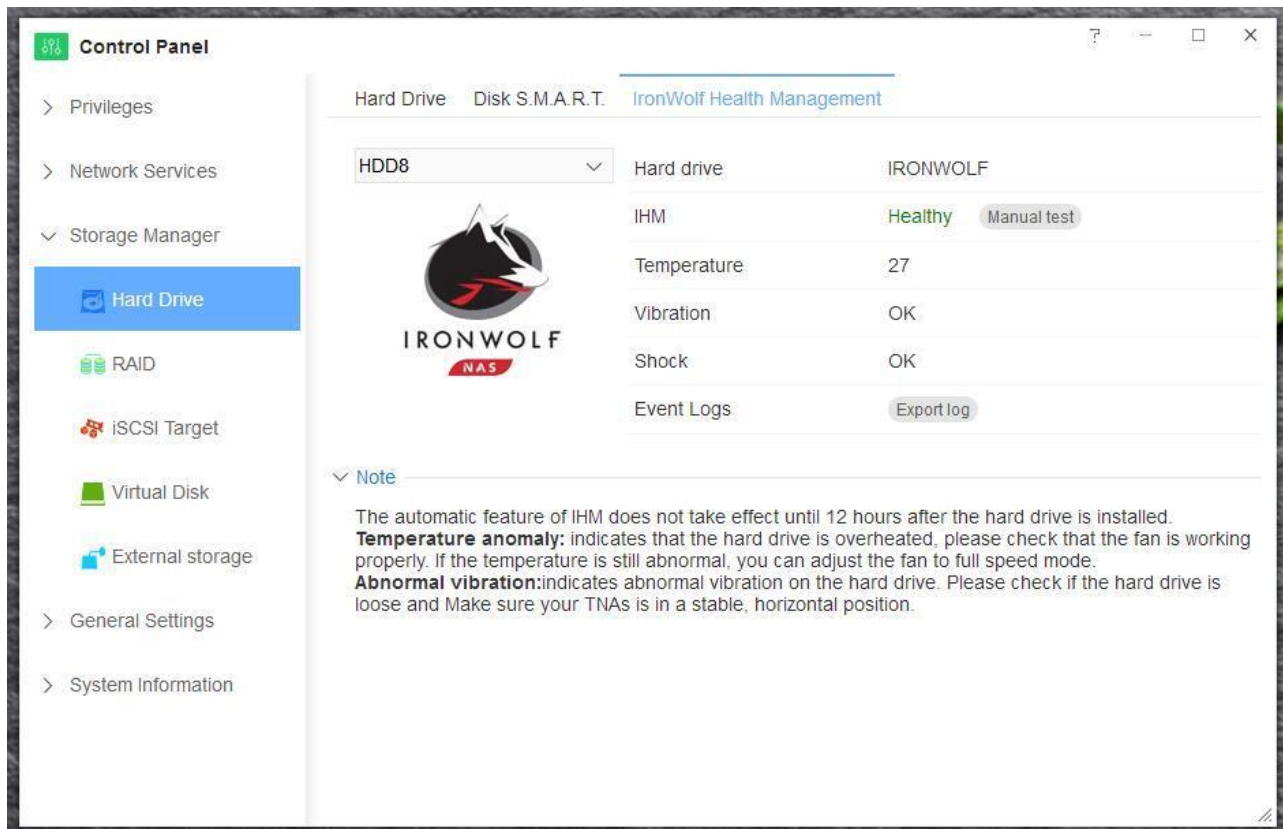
Control Panel

? — □ ×

> Privileges

> Network Services

∨ Storage Manager

Hard Drive

RAID

iSCSI Target

Virtual Disk

External storage

> General Settings

> System Information

Hard Drive Disk S.M.A.R.T. IronWolf Health Management

HDD8

IRONWOLF
NAS

| | |
|---|---|
| Hard drive | IRONWOLF |
| IHM | Healthy Manual test |
| Temperature | 27 |
| Vibration | OK |
| Shock | OK |
| Event Logs | Export log |

∨ Note

The automatic feature of IHM does not take effect until 12 hours after the hard drive is installed.
**Temperature anomaly:** indicates that the hard drive is overheated, please check that the fan is working properly. If the temperature is still abnormal, you can adjust the fan to full speed mode.
**Abnormal vibration:**indicates abnormal vibration on the hard drive. Please check if the hard drive is loose and Make sure your TNAs is in a stable, horizontal position.